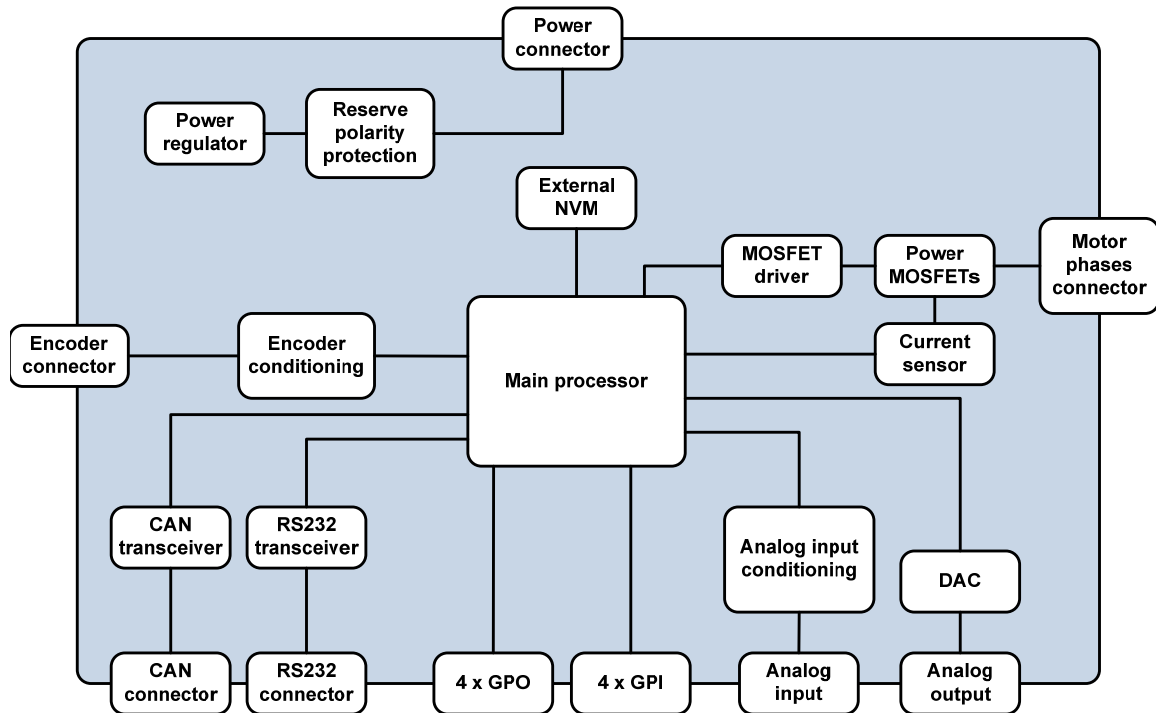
Power connector

Power regulator

Reserve polarity protection

External NVM

MOSFET driver

Power MOSFETs

Motor phases connector

Encoder connector

Encoder conditioning

Main processor

Current sensor

CAN transceiver

RS232 transceiver

Analog input conditioning

DAC

CAN connector

RS232 connector

4 x GPO

4 x GPI

Analog input

Analog output